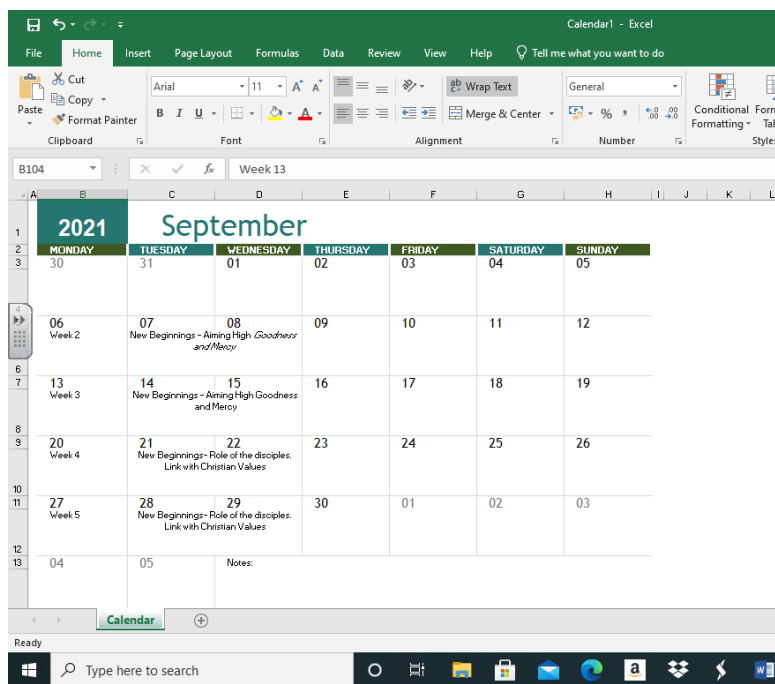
Calendar1 - Excel

File Home Insert Page Layout Formulas Data Review View Help Tell me what you want to do

Cut
Copy
Paste
Format Painter
Clipboard

Arial 11
B I U
Font

Wrap Text
Merge & Center
Alignment

General
% ,
Number

Conditional Formatting
Styles

B104 Week 13

| | A | B | C | D | E | F | G | H |
|---|---|---|---|---|---|---|---|---|
| 1 | | 2021 | September | | | | | |
| 2 | | MONDAY | TUESDAY | WEDNESDAY | THURSDAY | FRIDAY | SATURDAY | SUNDAY |
| 3 | | 30 | 31 | 01 | 02 | 03 | 04 | 05 |
| | | 06 Week 2 | 07 New Beginnings - Aiming High *Goodness and Mercy* | 08 | 09 | 10 | 11 | 12 |
| 6 7 | | 13 Week 3 | 14 New Beginnings - Aiming High Goodness and Mercy | 15 | 16 | 17 | 18 | 19 |
| 8 9 | | 20 Week 4 | 21 New Beginnings - Role of the disciples. Link with Christian Values | 22 | 23 | 24 | 25 | 26 |
| 10 11 | | 27 Week 5 | 28 New Beginnings - Role of the disciples. Link with Christian Values | 29 | 30 | 01 | 02 | 03 |
| 12 13 | | 04 | 05 | Notes: | | | | |

Calendar

Ready

Type here to search